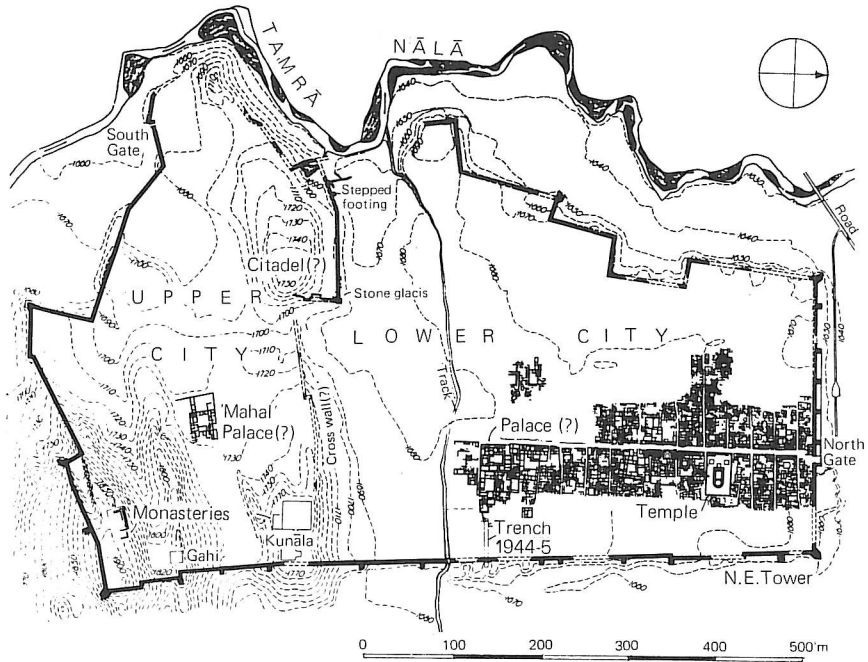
TAMRĀ NĀLĀ

South Gate

Stepped footing

Road

Citadel(?)

UPPER CITY

Stone glacis

LOWER CITY

Track

Mahal Palace(?)

Cross wall(?)

Palace (?)

North Gate

Monasteries

Gahi

Kunāla

Trench 1944-5

Temple

N.E.Tower

1720
1730
1740
1730
1700
1710
1720
1730
1740
1750
1690
1680
1670
1660
1650
1640
1630
1620
1610
1600

0 100 200 300 400 500 m